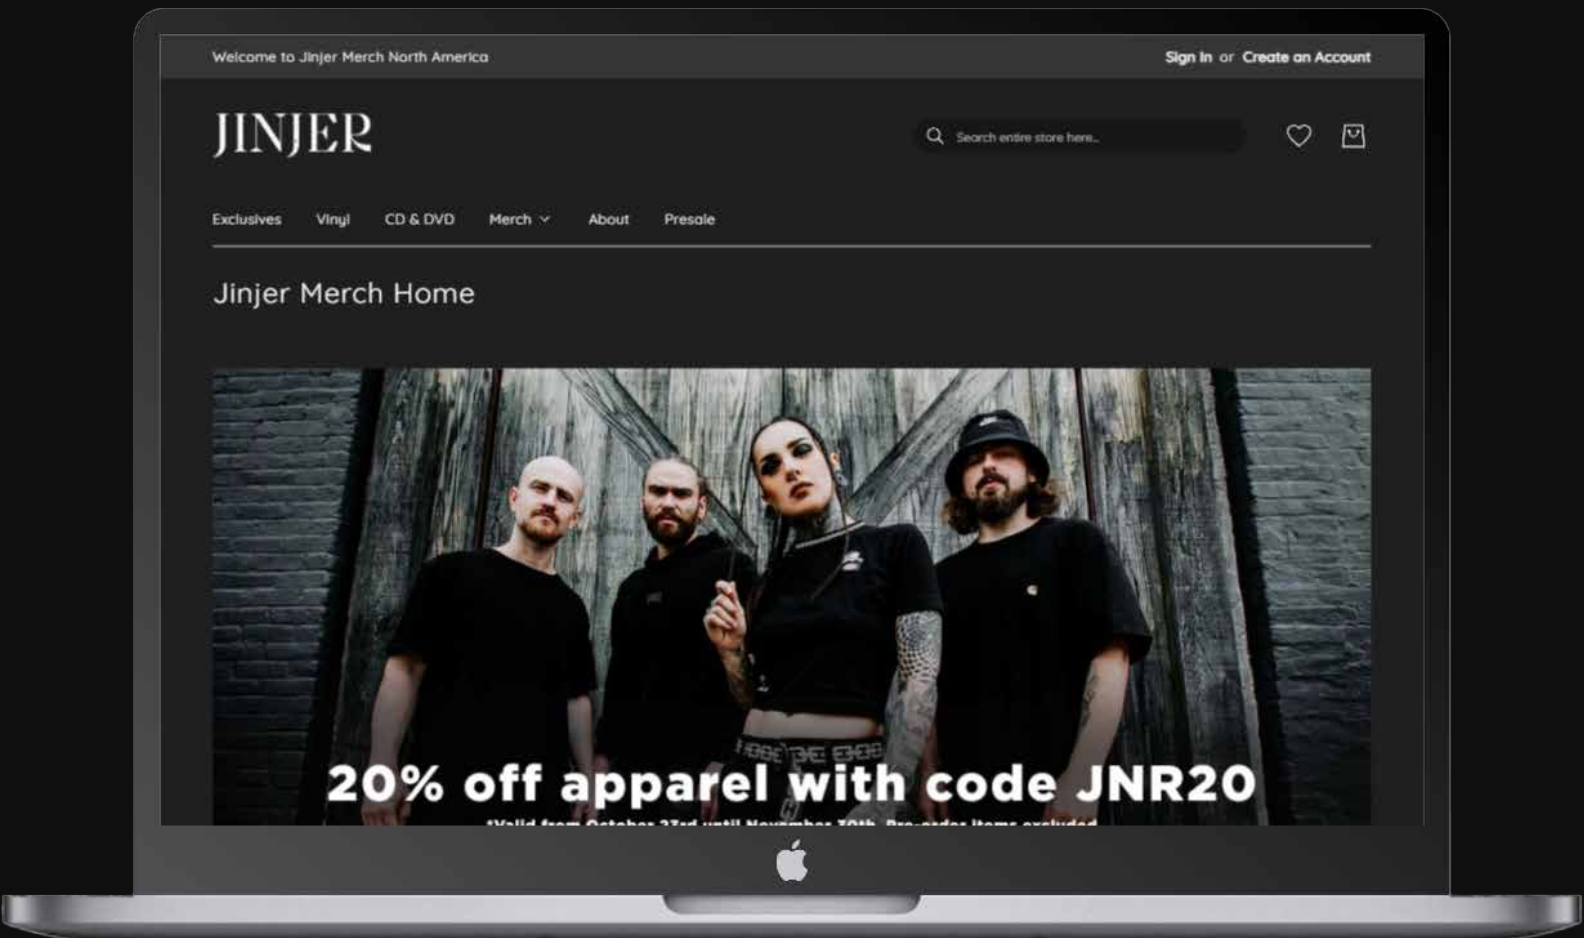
Welcome to Jinjer Merch North America

Sign In or Create an Account

JINJER

Search entire store here...

Exclusives Vinyl CD & DVD Merch About Presale

Jinjer Merch Home

20% off apparel with code JNR20

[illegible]